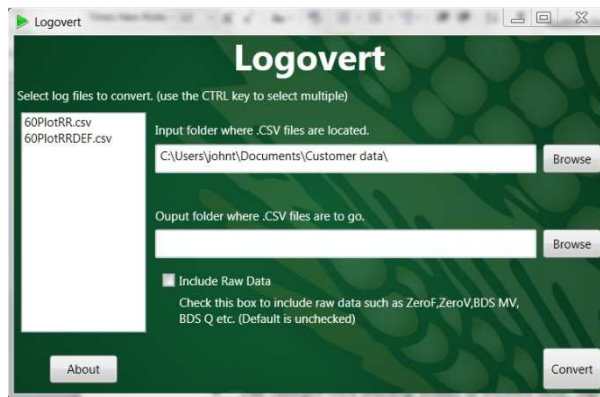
Logovert

Logovert

Select log files to convert. (use the CTRL key to select multiple)

60PlotRR.csv
60PlotRRDEF.csv

Input folder where .CSV files are located.

C:\Users\johnt\Documents\Customer data\

Browse

Ouput folder where .CSV files are to go.

Browse

Include Raw Data

Check this box to include raw data such as ZeroF,ZeroV,BDS MV, BDS Q etc. (Default is unchecked)

About

Convert